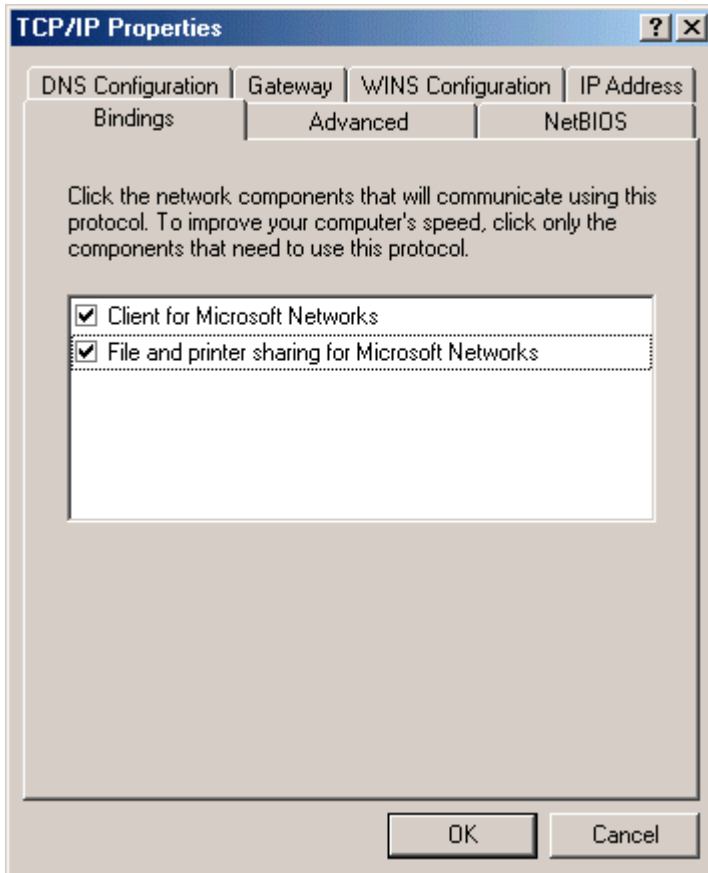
TCP/IP Properties

?

DNS Configuration | Gateway | WINS Configuration | IP Address

Bindings | Advanced | NetBIOS

Click the network components that will communicate using this protocol. To improve your computer's speed, click only the components that need to use this protocol.

☑ Client for Microsoft Networks
☑ File and printer sharing for Microsoft Networks

OK

Cancel